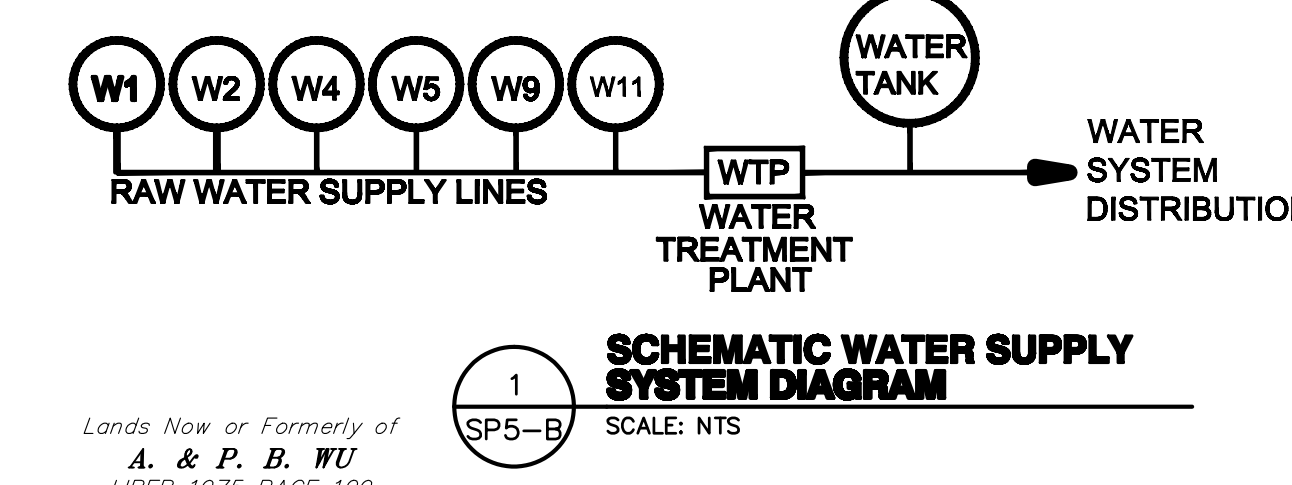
W1 W2 W4 W5 W9 W11

WATER TANK

RAW WATER SUPPLY LINES

WTP
WATER TREATMENT PLANT

WATER SYSTEM DISTRIBUTIO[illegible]

1
SP5–B

SCHEMATIC WATER SUPPLY SYSTEM DIAGRAM
SCALE: NTS

Lands Now or Formerly of
A. & P. B. WU
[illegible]